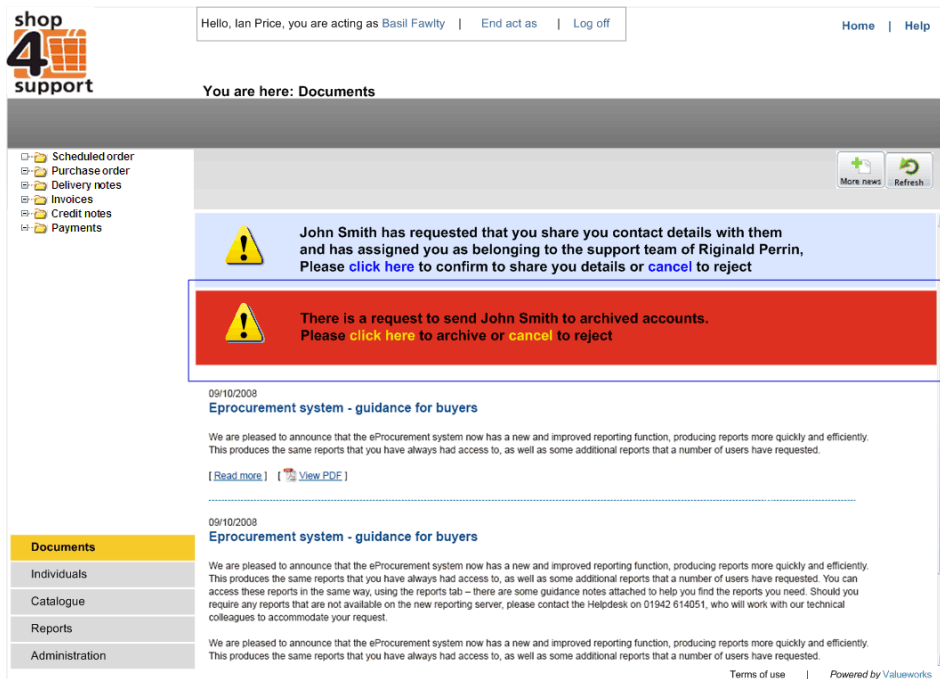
shop 4 support

Hello, Ian Price, you are acting as Basil Fawlty | End act as | Log off

Home | Help

You are here: Documents

Scheduled order
Purchase order
Delivery notes
Invoices
Credit notes
Payments

More news
Refresh

John Smith has requested that you share you contact details with them and has assigned you as belonging to the support team of Riginald Perrin, Please click here to confirm to share you details or cancel to reject

There is a request to send John Smith to archived accounts. Please click here to archive or cancel to reject

09/10/2008
Eprocurement system - guidance for buyers

We are pleased to announce that the eProcurement system now has a new and improved reporting function, producing reports more quickly and efficiently. This produces the same reports that you have always had access to, as well as some additional reports that a number of users have requested.

[ Read more ] [ View PDF ]

09/10/2008
Eprocurement system - guidance for buyers

We are pleased to announce that the eProcurement system now has a new and improved reporting function, producing reports more quickly and efficiently. This produces the same reports that you have always had access to, as well as some additional reports that a number of users have requested. You can access these reports in the same way, using the reports tab – there are some guidance notes attached to help you find the reports you need. Should you require any reports that are not available on the new reporting server, please contact the Helpdesk on 01942 614051, who will work with our technical colleagues to accommodate your request.

We are pleased to announce that the eProcurement system now has a new and improved reporting function, producing reports more quickly and efficiently. This produces the same reports that you have always had access to, as well as some additional reports that a number of users have requested.

Documents
Individuals
Catalogue
Reports
Administration

Terms of use | Powered by Valueworks